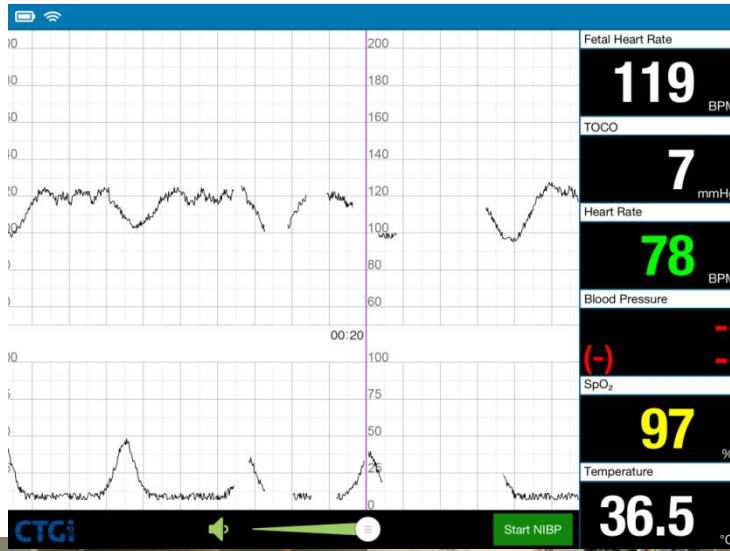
00
80
60
40
20
00
0
0

200
180
160
140
120
100
80
60

00:20

00
5
0
5

100
75
50
25
0

CTGi

Start NIBP

Fetal Heart Rate
119
BPM

TOCO
7
mmHg

Heart Rate
78
BPM

Blood Pressure
(-)
-
-

SpO₂
97
%

Temperature
36.5
°C